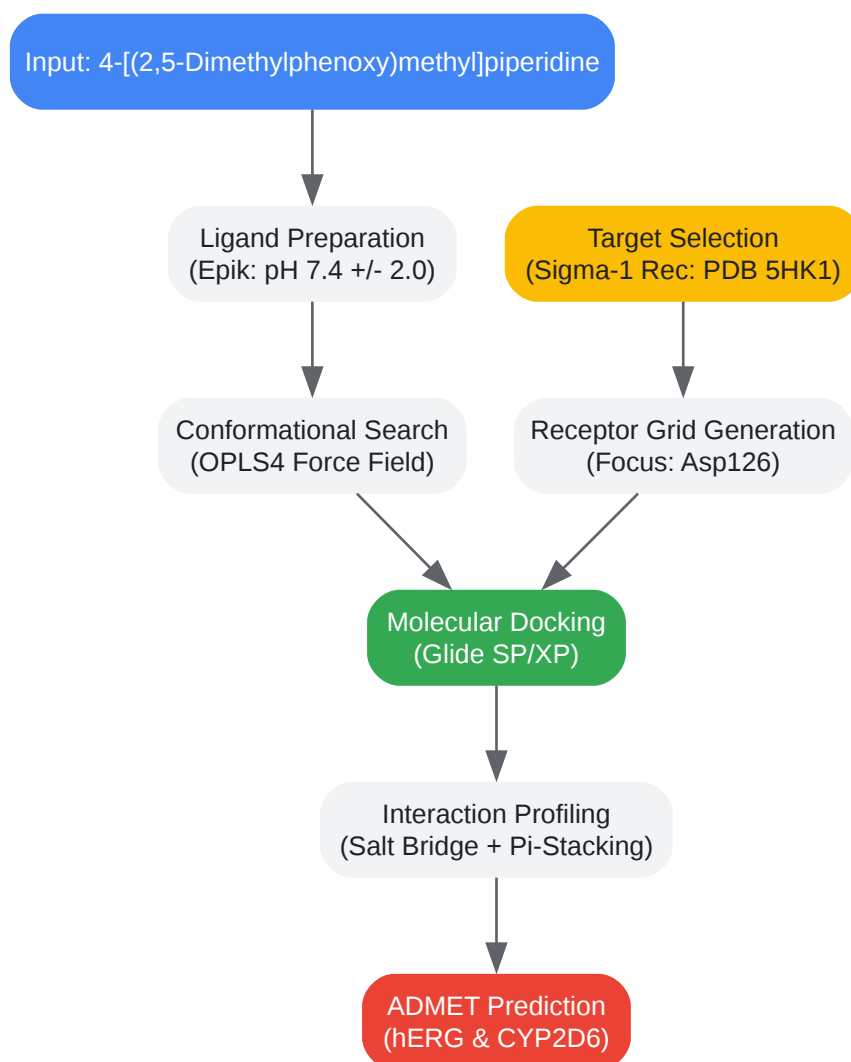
Input: 4-[(2,5-Dimethylphenoxy)methyl]piperidine

Ligand Preparation
(Epik: pH 7.4 +/- 2.0)

Target Selection
(Sigma-1 Rec: PDB 5HK1)

Conformational Search
(OPLS4 Force Field)

Receptor Grid Generation
(Focus: Asp126)

Molecular Docking
(Glide SP/XP)

Interaction Profiling
(Salt Bridge + Pi-Stacking)

ADMET Prediction
(hERG & CYP2D6)